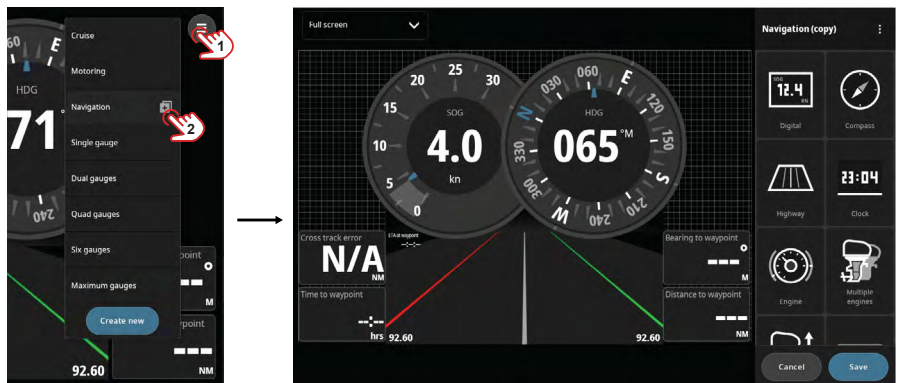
60
HDG
71
240
Cruise
Motoring
Navigation
Single gauge
Dual gauges
Quad gauges
Six gauges
Maximum gauges
Create new
1
2
point
M
point
NM
92.60

Full screen
20
25
30
15
10
5
0
SOG
4.0
kn
N
030
060
E
120
S
210
W
300
330
HDG
065°M
Cross track error
N/A
NM
ETA at waypoint
--:--
Time to waypoint
--:--
hrs
92.60
Bearing to waypoint
---
M
Distance to waypoint
---
NM
92.60
Navigation (copy)
SOG
12.4
KN
Digital
Compass
Highway
23:04
Clock
Engine
Multiple engines
Cancel
Save